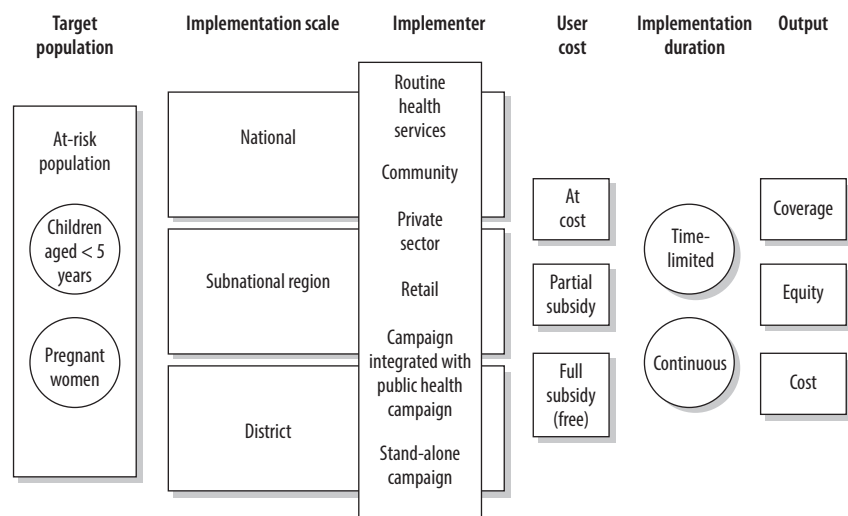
Target population

Implementation scale

Implementer

User cost

Implementation duration

Output

At-risk population

Children aged < 5 years

Pregnant women

National

Subnational region

District

Routine health services

Community

Private sector

Retail

Campaign integrated with public health campaign

Stand-alone campaign

At cost

Partial subsidy

Full subsidy (free)

Time-limited

Continuous

Coverage

Equity

Cost